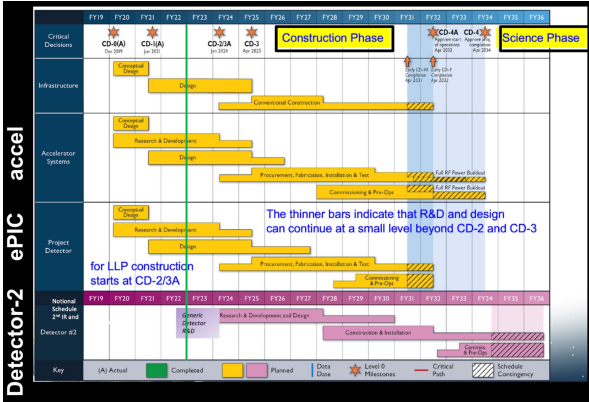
FY19 FY20 FY21 FY22 FY23 FY24 FY25 FY26 FY27 FY28 FY29 FY30 FY31 FY32 FY33 FY34 FY35 FY36

Critical Decisions
CD-0(A) Dec 2019
CD-1(A) Jun 2021
CD-2/3A Jan 2024
CD-3 Apr 2025
Construction Phase
CD-4A Approve start of operations Apr 2032
CD-4 Approve project completion Apr 2034
Science Phase

Infrastructure
Conceptual Design
Design
Conventional Construction
Early CD-4A Completion Apr 2031
Early CD-4 Completion Apr 2032

accel

Accelerator Systems
Conceptual Design
Research & Development
Design
Procurement, Fabrication, Installation & Test
Full RF Power Buildout
Commissioning & Pre-Ops
Full RF Power Buildout

ePIC

Project Detector
Conceptual Design
Research & Development
Design
Procurement, Fabrication, Installation & Test
Commissioning & Pre-Ops
The thinner bars indicate that R&D and design can continue at a small level beyond CD-2 and CD-3
for LLP construction starts at CD-2/3A

Detector-2

Notional Schedule 2nd IR and Detector #2
Generic Detector R&D
Research & Development and Design
Construction & Installation
Comm. & Pre-Ops

Key
(A) Actual
Completed
Planned
Data Date
Level 0 Milestones
Critical Path
Schedule Contingency